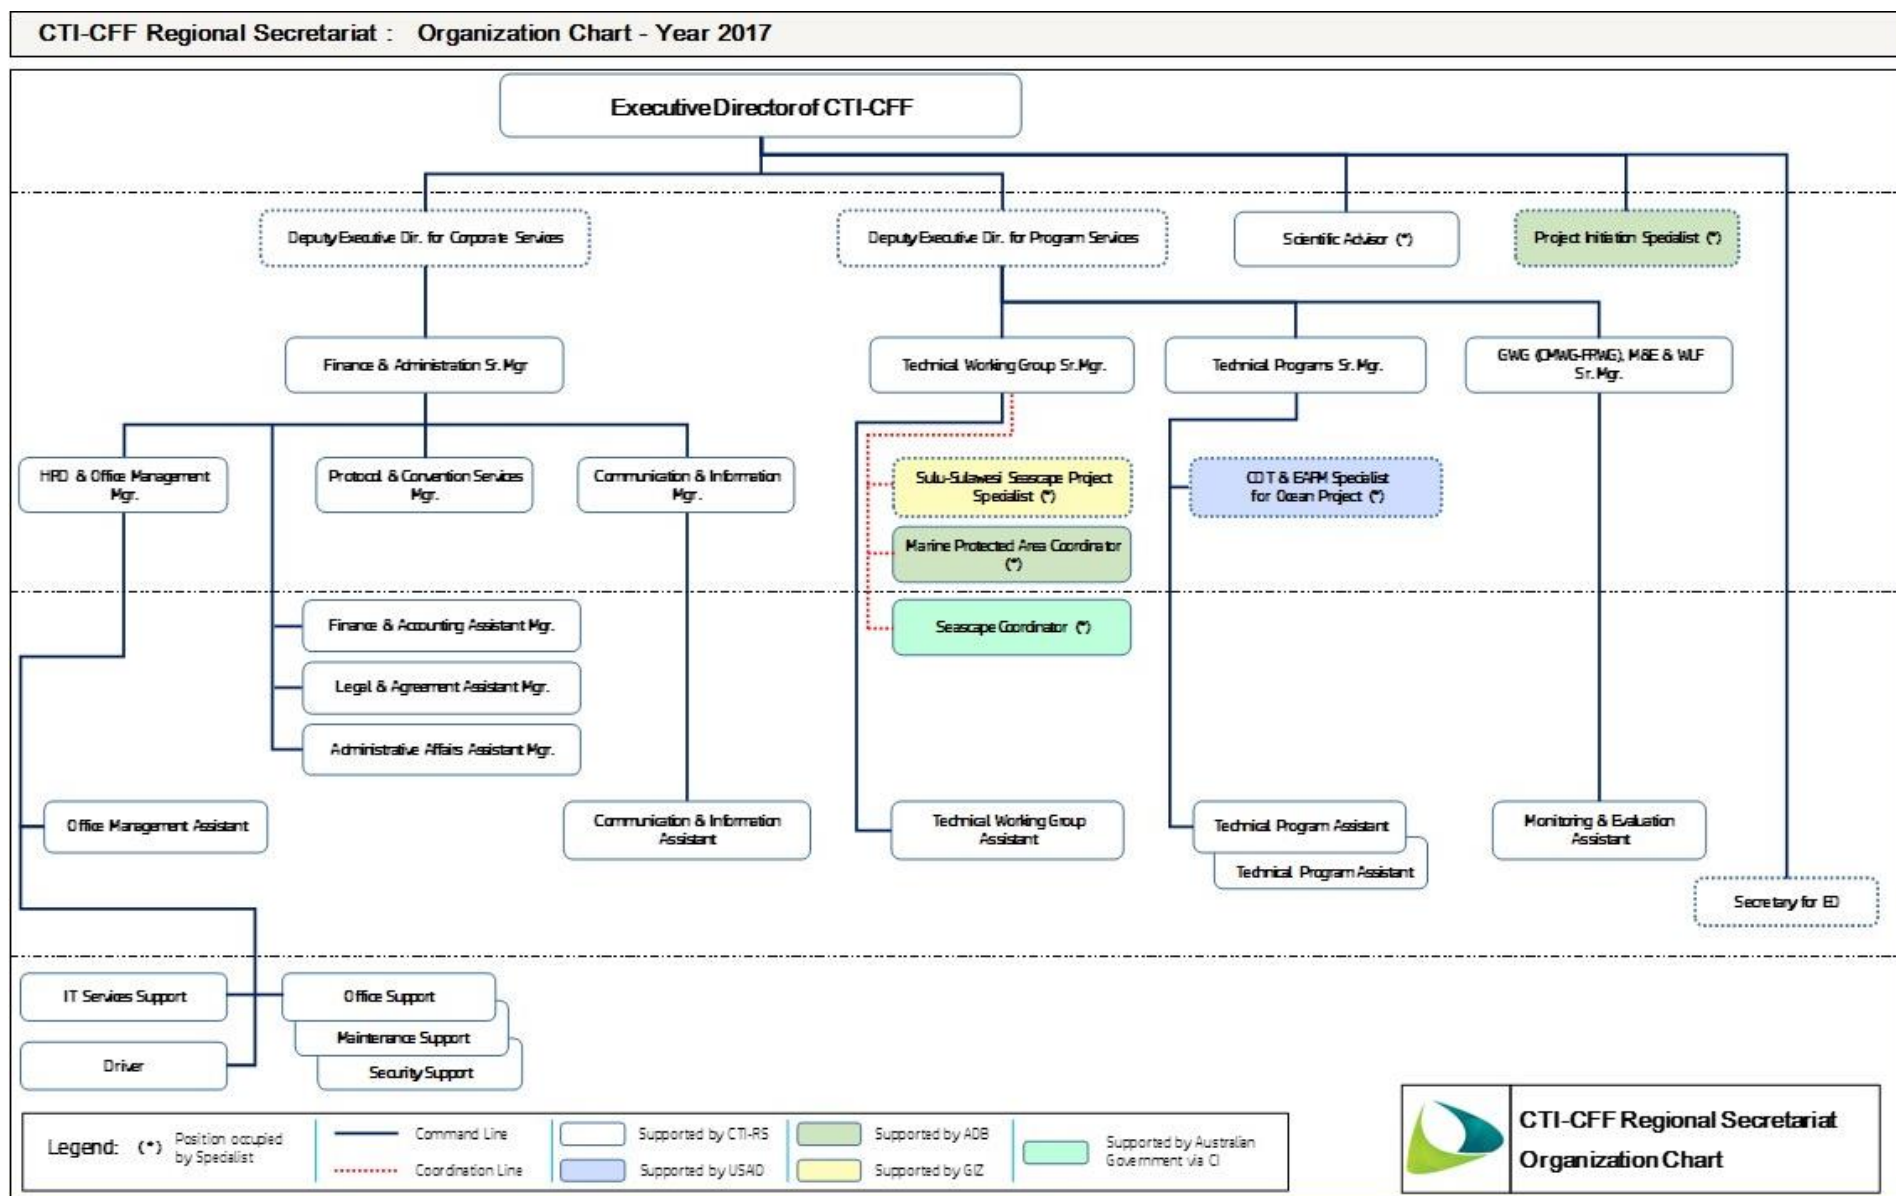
CTI-CFF Regional Secretariat : Organization Chart - Year 2017

Executive Director of CTI-CFF

Deputy Executive Dir. for Corporate Services

Deputy Executive Dir. for Program Services

Scientific Advisor (*)

Project Initiation Specialist (*)

Finance & Administration Sr. Mgr

Technical Working Group Sr. Mgr.

Technical Programs Sr. Mgr.

GWG (MWG-FPWG), M&E & WLF Sr. Mgr.

HRD & Office Management Mgr.

Protocol & Convention Services Mgr.

Communication & Information Mgr.

Sulu-Sulawesi Seascape Project Specialist (*)

CDT & EAFM Specialist for Ocean Project (*)

Marine Protected Area Coordinator (*)

Finance & Accounting Assistant Mgr.

Seascape Coordinator (*)

Legal & Agreement Assistant Mgr.

Administrative Affairs Assistant Mgr.

Office Management Assistant

Communication & Information Assistant

Technical Working Group Assistant

Technical Program Assistant

Technical Program Assistant

Monitoring & Evaluation Assistant

Secretary for ED

IT Services Support

Office Support

Maintenance Support

Driver

Security Support

Legend: (*) Position occupied by Specialist

Command Line

Coordination Line

Supported by CTI-RS

Supported by USAID

Supported by ADB

Supported by GIZ

Supported by Australian Government via CI

CTI-CFF Regional Secretariat Organization Chart